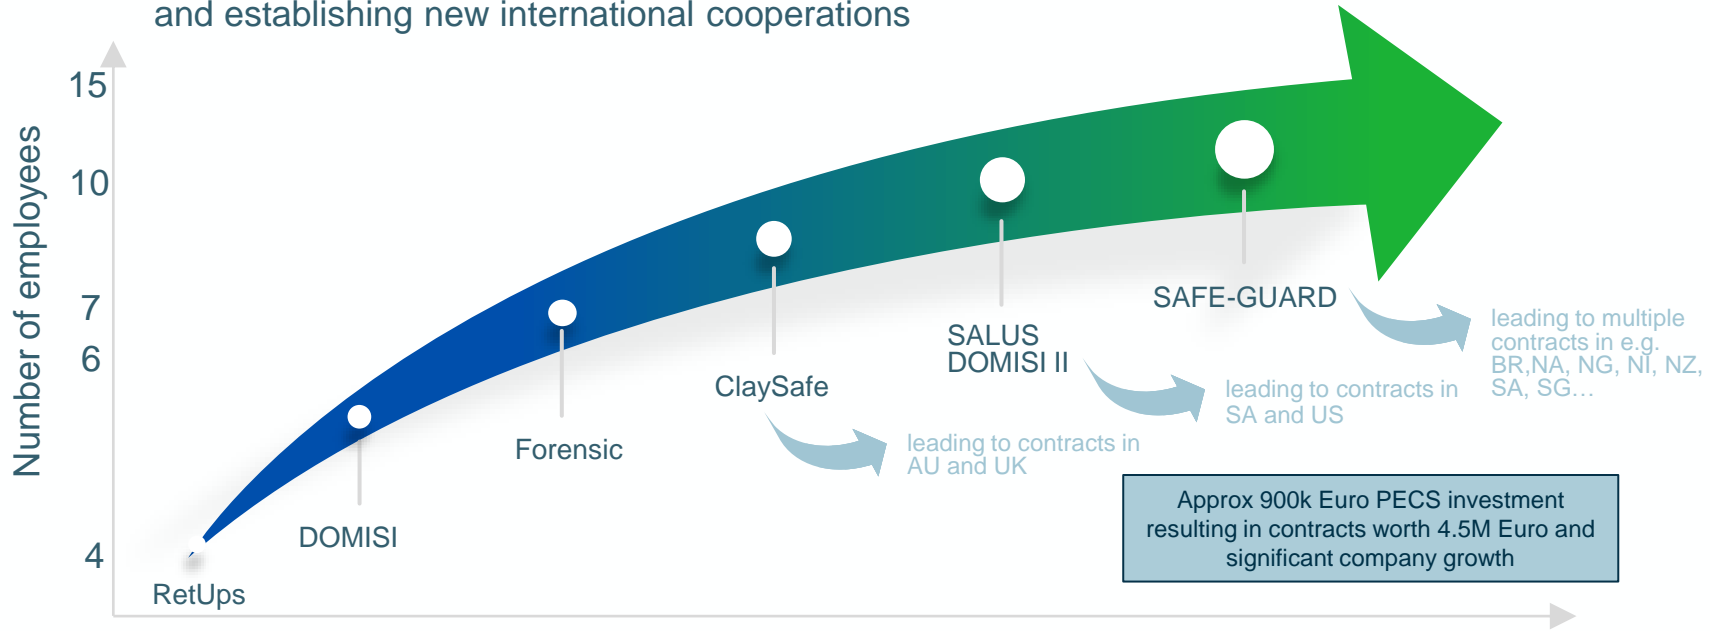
and establishing new international cooperations

Number of employees

15

10

7

6

4

RetUps

DOMISI

Forensic

ClaySafe

SALUS
DOMISI II

SAFE-GUARD

leading to contracts in AU and UK

leading to contracts in SA and US

leading to multiple contracts in e.g. BR,NA, NG, NI, NZ, SA, SG…

Approx 900k Euro PECS investment resulting in contracts worth 4.5M Euro and significant company growth